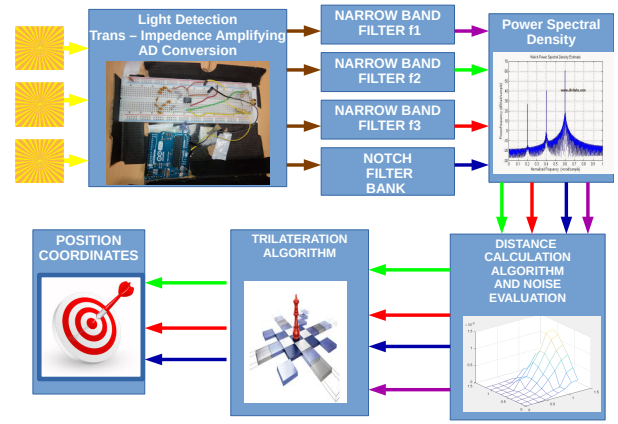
Light Detection
Trans – Impedence Amplifying
AD Conversion

NARROW BAND
FILTER f1

NARROW BAND
FILTER f2

NARROW BAND
FILTER f3

NOTCH
FILTER
BANK

Power Spectral
Density

Welch Power Spectral Density Estimate

Power/frequency (dB/rad/sample)

Normalized Frequency (×π rad/sample)

POSITION
COORDINATES

TRILATERATION
ALGORITHM

DISTANCE
CALCULATION
ALGORITHM
AND NOISE
EVALUATION